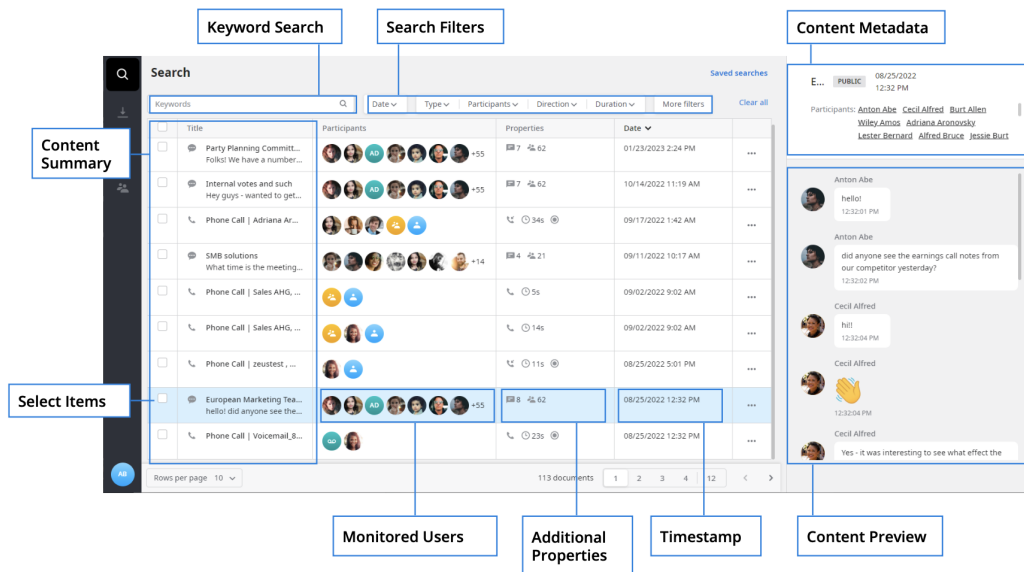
Keyword Search

Search Filters

Content Metadata

Search

Saved searches

Keywords

Date

Type

Participants

Direction

Duration

More filters

Clear all

Content Summary

| | Title | Participants | Properties | Date | |
|---|---|---|---|---|---|
| | Party Planning Committ... Folks! We have a number... | AD +55 | 7 62 | 01/23/2023 2:24 PM | ... |
| | Internal votes and such Hey guys - wanted to get... | AD +55 | 7 62 | 10/14/2022 11:19 AM | ... |
| | Phone Call \| Adriana Ar... | | 34s | 09/17/2022 1:42 AM | ... |
| | SMB solutions What time is the meeting... | +14 | 4 21 | 09/11/2022 10:17 AM | ... |
| | Phone Call \| Sales AHG, ... | | 5s | 09/02/2022 9:02 AM | ... |
| | Phone Call \| Sales AHG, ... | | 14s | 09/02/2022 9:02 AM | ... |
| | Phone Call \| zeustest , ... | | 11s | 08/25/2022 5:01 PM | ... |
| | European Marketing Tea... hello! did anyone see the... | AD +55 | 8 62 | 08/25/2022 12:32 PM | ... |
| | Phone Call \| Voicemail_8... | | 23s | 08/25/2022 12:32 PM | ... |

Select Items

AB

Rows per page 10

113 documents

1 2 3 4 12

E... PUBLIC 08/25/2022 12:32 PM

Participants: Anton Abe Cecil Alfred Burt Allen Wiley Amos Adriana Aronovsky Lester Bernard Alfred Bruce Jessie Burt

Anton Abe
hello!
12:32:01 PM

Anton Abe
did anyone see the earnings call notes from our competitor yesterday?
12:32:02 PM

Cecil Alfred
hi!
12:32:04 PM

Cecil Alfred
👋
12:32:04 PM

Cecil Alfred
Yes - it was interesting to see what effect the

Monitored Users

Additional Properties

Timestamp

Content Preview